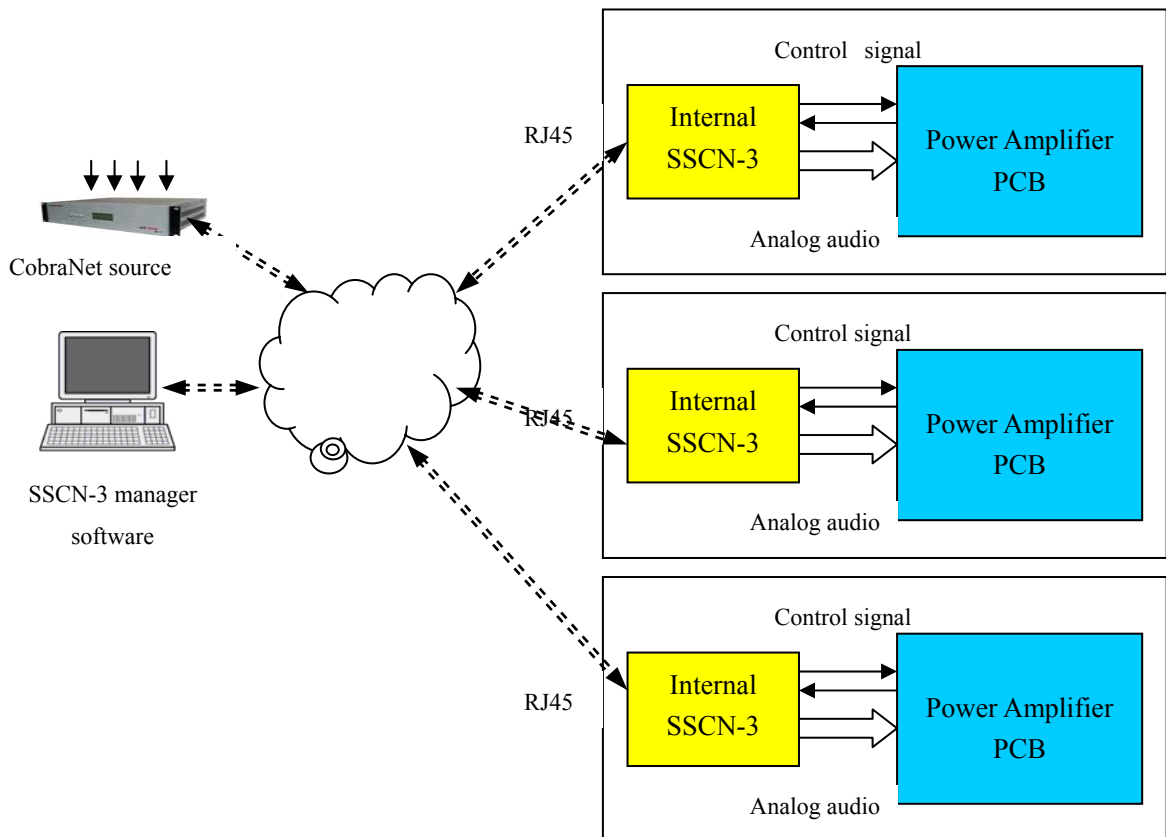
CobraNet source

SSCN-3 manager software

RJ45

Control signal

Internal SSCN-3

Power Amplifier PCB

Analog audio

RJ45

Control signal

Internal SSCN-3

Power Amplifier PCB

Analog audio

RJ45

Control signal

Internal SSCN-3

Power Amplifier PCB

Analog audio